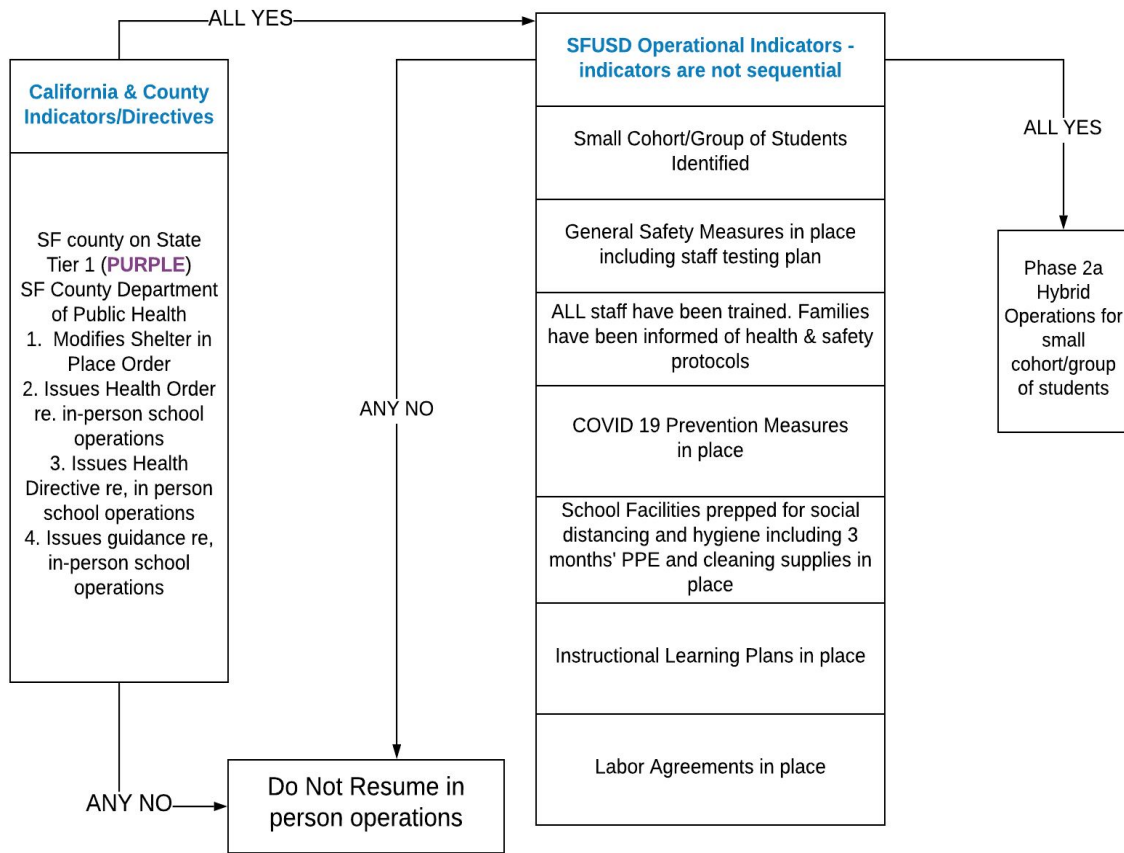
ALL YES

California & County Indicators/Directives

SF county on State Tier 1 (PURPLE)
SF County Department of Public Health
1. Modifies Shelter in Place Order
2. Issues Health Order re. in-person school operations
3. Issues Health Directive re, in person school operations
4. Issues guidance re, in-person school operations

ANY NO

Do Not Resume in person operations

ANY NO

SFUSD Operational Indicators - indicators are not sequential

Small Cohort/Group of Students Identified

General Safety Measures in place including staff testing plan

ALL staff have been trained. Families have been informed of health & safety protocols

COVID 19 Prevention Measures in place

School Facilities prepped for social distancing and hygiene including 3 months' PPE and cleaning supplies in place

Instructional Learning Plans in place

Labor Agreements in place

ALL YES

Phase 2a Hybrid Operations for small cohort/group of students